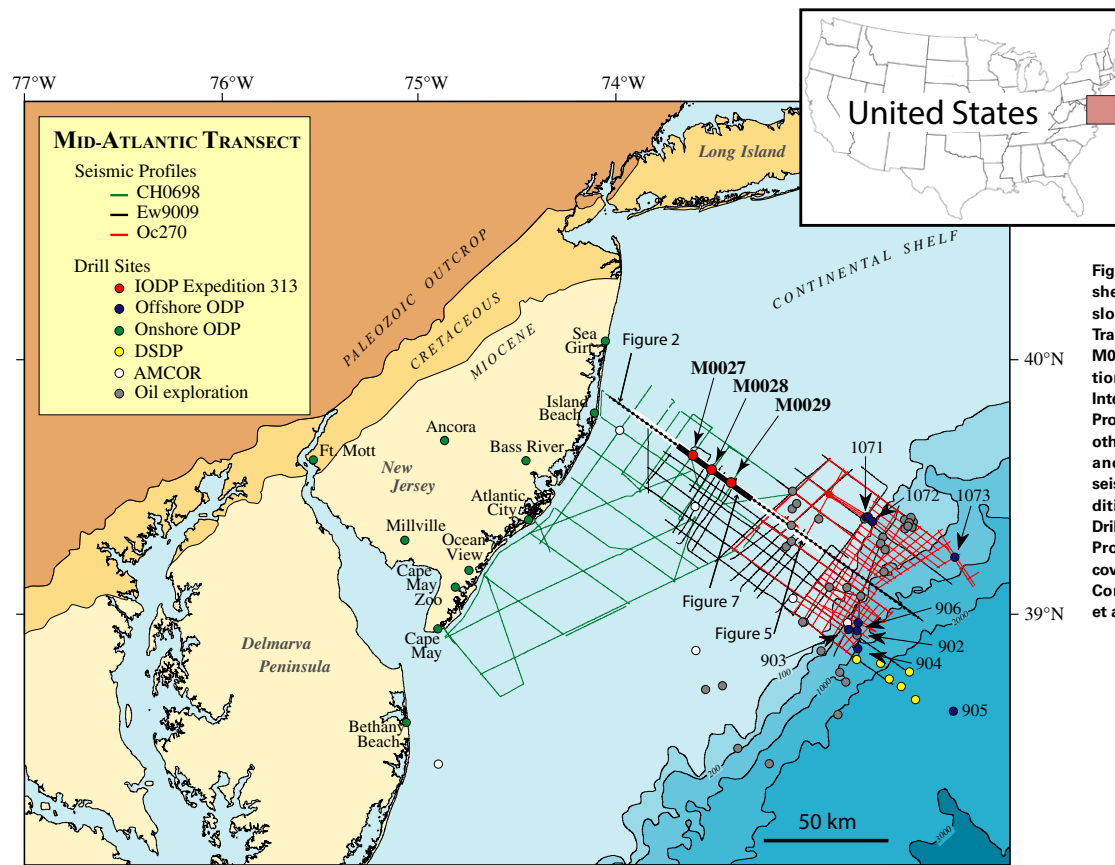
77°W
76°W
75°W
74°W

Mid-Atlantic Transect
Seismic Profiles
CH0698
Ew9009
Oc270
Drill Sites
IODP Expedition 313
Offshore ODP
Onshore ODP
DSDP
AMCOR
Oil exploration

United States

Long Island
PALEOZOIC OUTCROP
CRETACEOUS
MIOCENE
CONTINENTAL SHELF
Sea Girt
Figure 2
M0027
M0028
M0029
Island Beach
Ancora
Bass River
Ft. Mott
New Jersey
Atlantic City
Millville
Ocean View
Cape May Zoo
Cape May
Delmarva Peninsula
Bethany Beach
1071
1072
1073
Figure 7
Figure 5
906
902
903
904
905
100
1000
200
2000
3000
50 km
40°N
39°N

Fig
she
slo
Tra
M0
tion
Inte
Pro
oth
and
seis
diti
Dril
Pro
cov
Con
et a